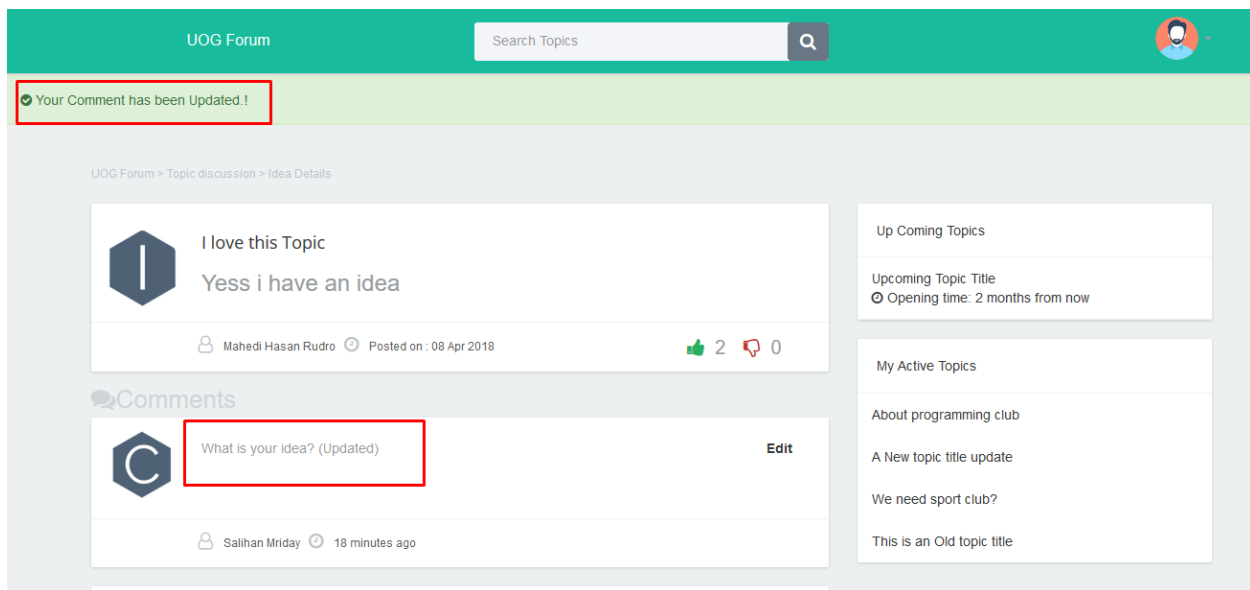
UOG Forum

Search Topics

Your Comment has been Updated.!

UOG Forum > Topic discussion > Idea Details

I

I love this Topic

Yess i have an idea

Mahedi Hasan Rudro Posted on : 08 Apr 2018

2 0

Comments

C

What is your idea? (Updated)

Edit

Salihan Mriday 18 minutes ago

Up Coming Topics

Upcoming Topic Title
Opening time: 2 months from now

My Active Topics

About programming club

A New topic title update

We need sport club?

This is an Old topic title